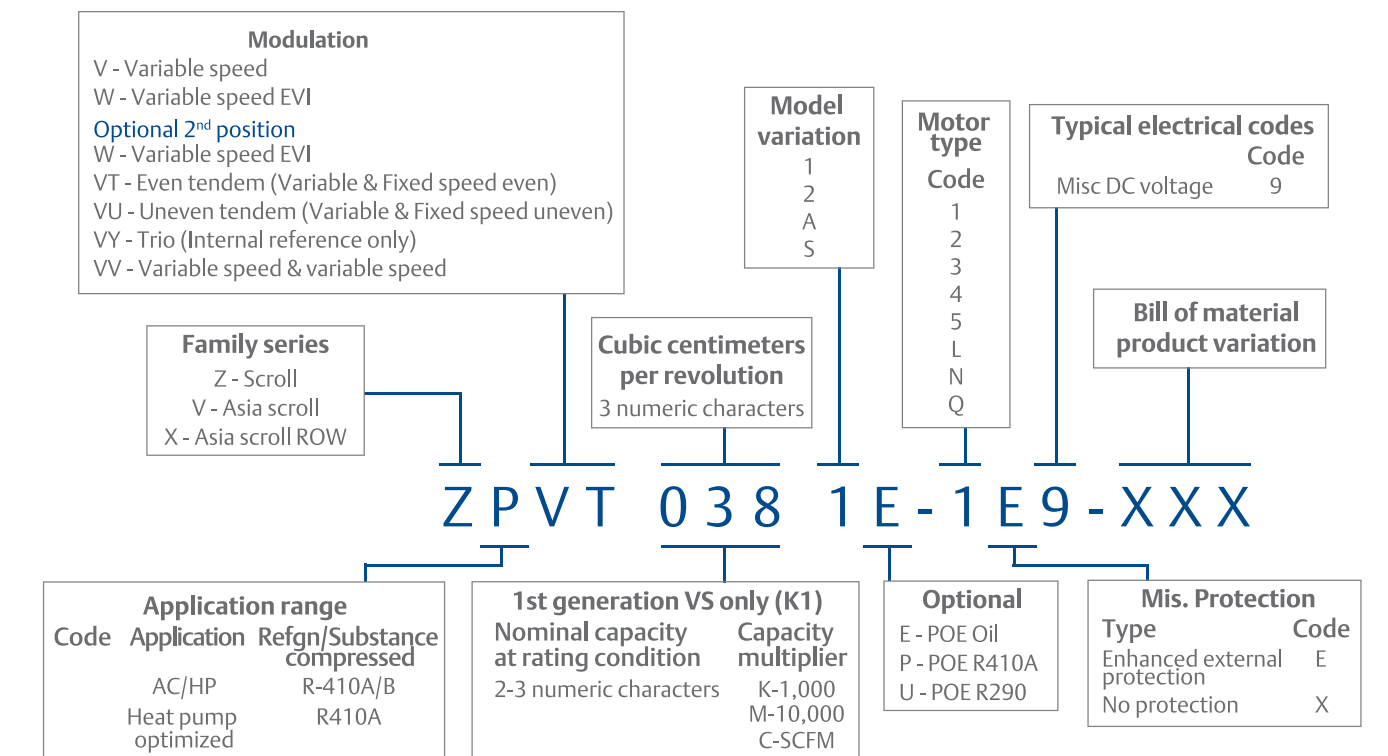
Modulation
V - Variable speed
W - Variable speed EVI
Optional 2$^{nd}$ position
W - Variable speed EVI
VT - Even tendem (Variable & Fixed speed even)
VU - Uneven tendem (Variable & Fixed speed uneven)
VY - Trio (Internal reference only)
VV - Variable speed & variable speed

Model variation
1
2
A
S

Motor type
Code
1
2
3
4
5
L
N
Q

Typical electrical codes
Code
Misc DC voltage 9

Family series
Z - Scroll
V - Asia scroll
X - Asia scroll ROW

Cubic centimeters per revolution
3 numeric characters

Bill of material product variation

ZPVT 038 1E-1E9-XXX

Application range
| Code | Application | Refgn/Substance compressed |
|---|---|---|
| | AC/HP | R-410A/B |
| | Heat pump optimized | R410A |

1st generation VS only (K1)
| Nominal capacity at rating condition | Capacity multiplier |
|---|---|
| 2-3 numeric characters | K-1,000 M-10,000 C-SCFM |

Optional
E - POE Oil
P - POE R410A
U - POE R290

Mis. Protection
| Type | Code |
|---|---|
| Enhanced external protection | E |
| No protection | X |